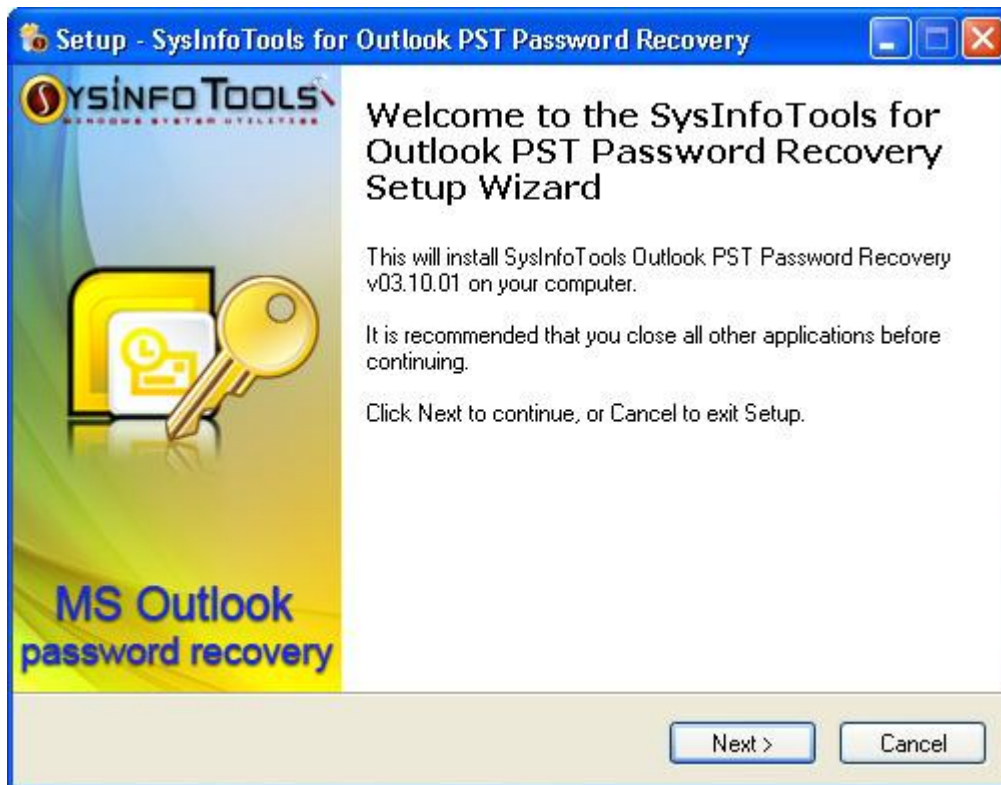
Setup - SysInfoTools for Outlook PST Password Recovery

SYSINFO TOOLS
WINDOWS SYSTEM UTILITIES

Welcome to the SysInfoTools for Outlook PST Password Recovery Setup Wizard

This will install SysInfoTools Outlook PST Password Recovery v03.10.01 on your computer.

It is recommended that you close all other applications before continuing.

Click Next to continue, or Cancel to exit Setup.

MS Outlook
password recovery

Next >
Cancel